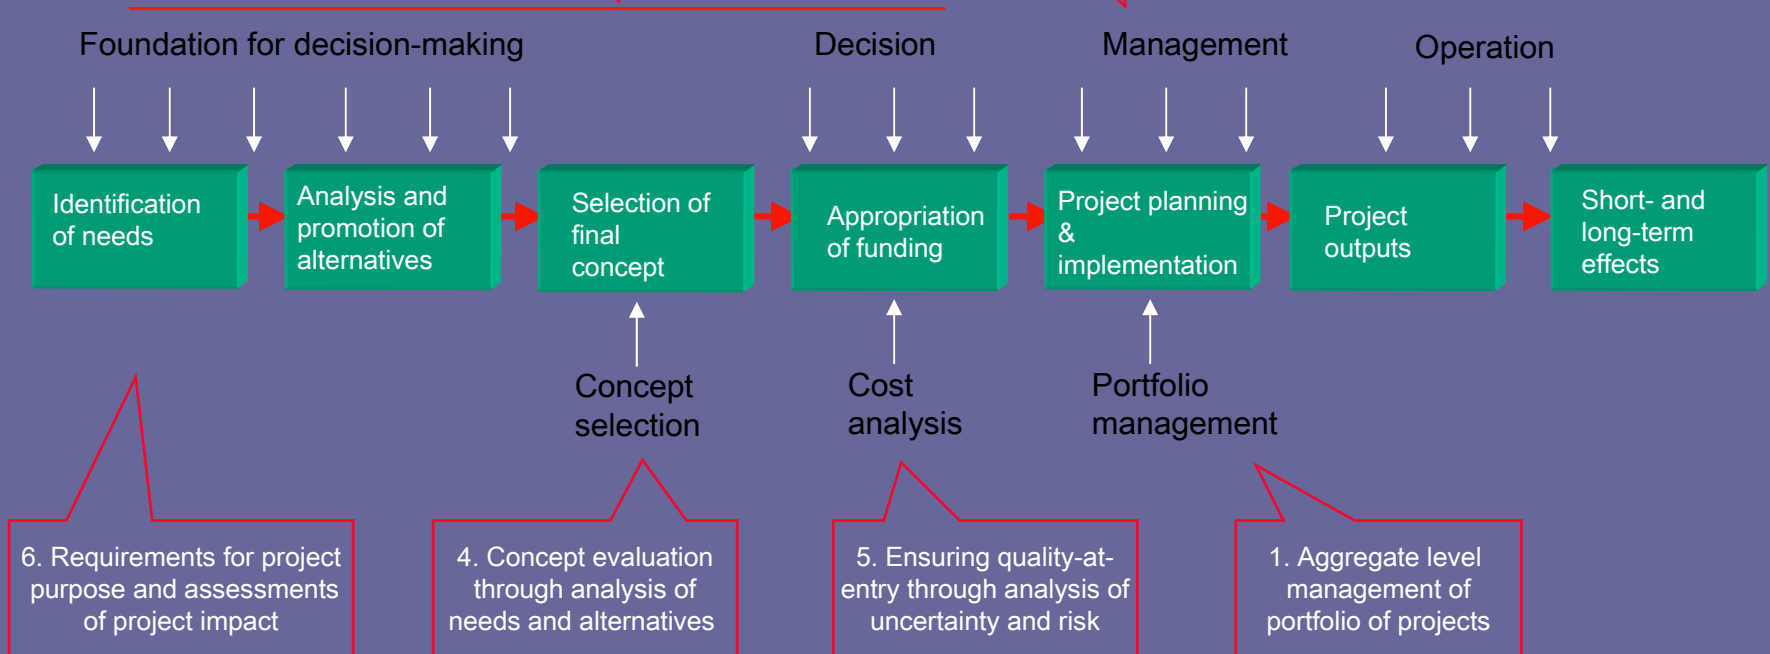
Foundation for decision-making

Decision

Management

Operation

Identification of needs

Analysis and promotion of alternatives

Selection of final concept

Appropriation of funding

Project planning & implementation

Project outputs

Short- and long-term effects

Concept selection

Cost analysis

Portfolio management

6. Requirements for project purpose and assessments of project impact

4. Concept evaluation through analysis of needs and alternatives

5. Ensuring quality-at-entry through analysis of uncertainty and risk

1. Aggregate level management of portfolio of projects